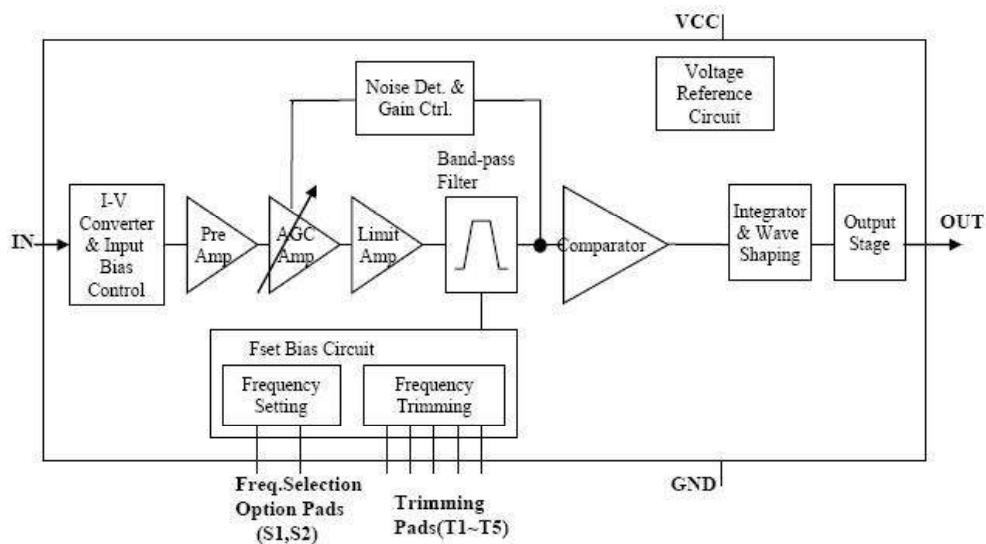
VCC

Noise Det. & Gain Ctrl.

Voltage Reference Circuit

Band-pass Filter

IN

I-V Converter & Input Bias Control

Pre Amp

AGC Amp

Limit Amp

Comparator

Integrator & Wave Shaping

Output Stage

OUT

Fset Bias Circuit

Frequency Setting

Frequency Trimming

GND

Freq.Selection Option Pads (S1,S2)

Trimming Pads(T1~T5)